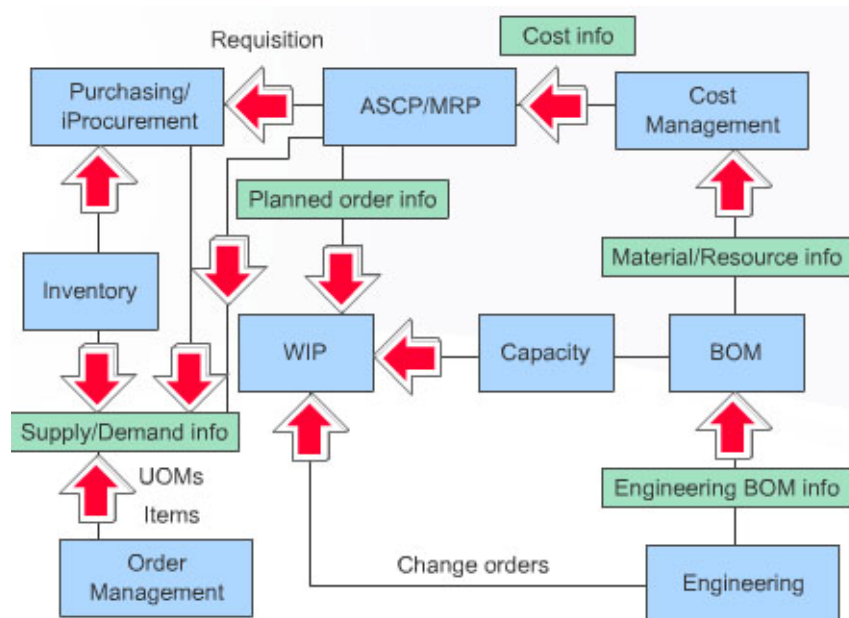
Requisition

Cost info

Purchasing/ iProcurement

ASCP/MRP

Cost Management

Planned order info

Material/Resource info

Inventory

WIP

Capacity

BOM

Supply/Demand info

UOMs

Items

Engineering BOM info

Order Management

Change orders

Engineering